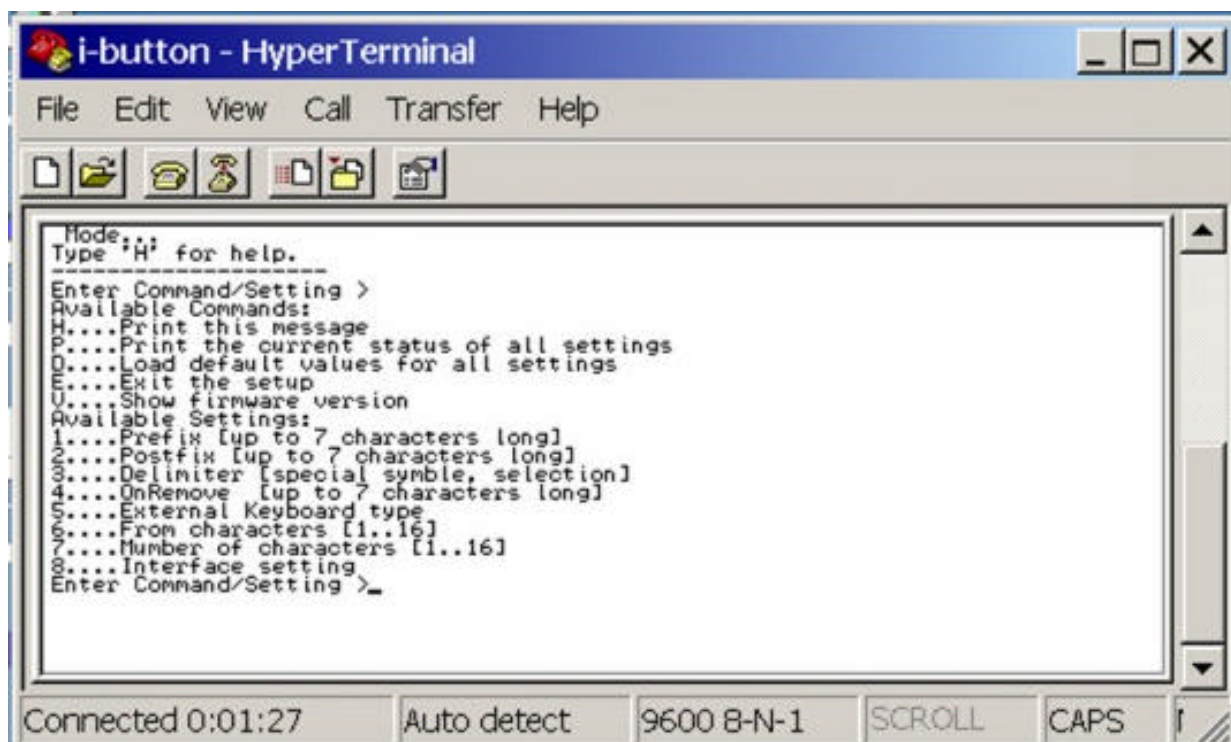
i-button - HyperTerminal

File Edit View Call Transfer Help

Mode...
Type 'H' for help.
--------------------
Enter Command/Setting >
Available Commands:
H....Print this message
P....Print the current status of all settings
D....Load default values for all settings
E....Exit the setup
V....Show firmware version
Available Settings:
1....Prefix [up to 7 characters long]
2....Postfix [up to 7 characters long]
3....Delimiter [special symble, selection]
4....OnRemove [up to 7 characters long]
5....External Keyboard type
6....From characters [1..16]
7....Number of characters [1..16]
8....Interface setting
Enter Command/Setting >_

Connected 0:01:27 | Auto detect | 9600 8-N-1 | SCROLL | CAPS | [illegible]